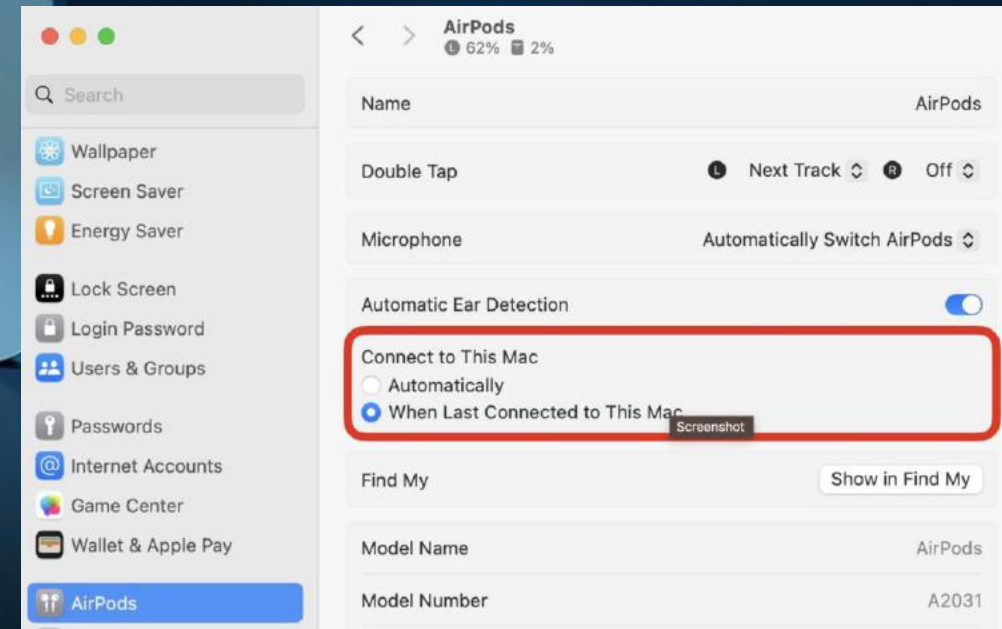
AirPods
62% 2%

Search

Wallpaper
Screen Saver
Energy Saver

Lock Screen
Login Password
Users & Groups

Passwords
Internet Accounts
Game Center
Wallet & Apple Pay

AirPods

Name AirPods

Double Tap L Next Track R Off

Microphone Automatically Switch AirPods

Automatic Ear Detection

Connect to This Mac
Automatically
When Last Connected to This Mac

Screenshot

Find My Show in Find My

Model Name AirPods

Model Number A2031